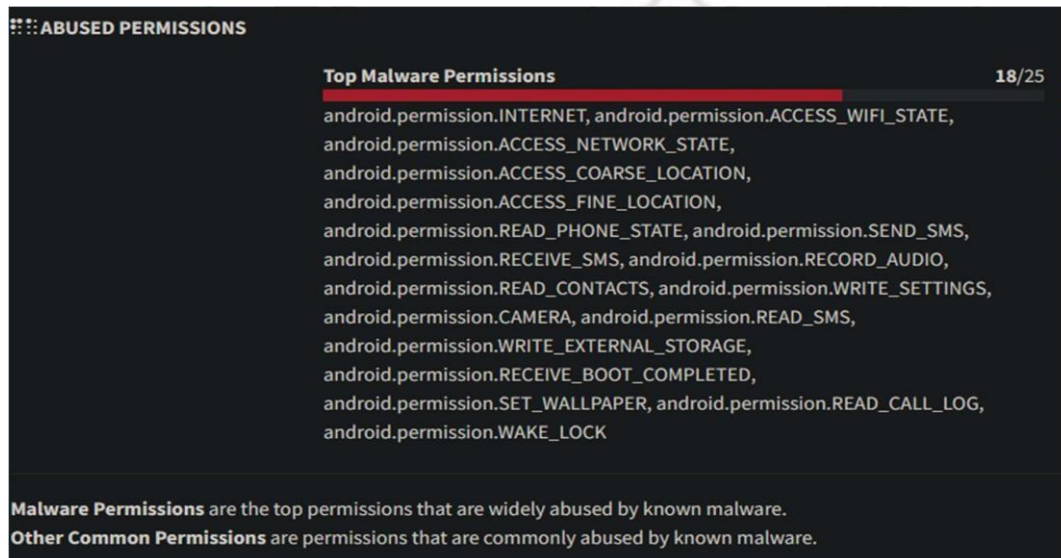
ABUSED PERMISSIONS

**Top Malware Permissions** **18**/25

android.permission.INTERNET, android.permission.ACCESS_WIFI_STATE, android.permission.ACCESS_NETWORK_STATE, android.permission.ACCESS_COARSE_LOCATION, android.permission.ACCESS_FINE_LOCATION, android.permission.READ_PHONE_STATE, android.permission.SEND_SMS, android.permission.RECEIVE_SMS, android.permission.RECORD_AUDIO, android.permission.READ_CONTACTS, android.permission.WRITE_SETTINGS, android.permission.CAMERA, android.permission.READ_SMS, android.permission.WRITE_EXTERNAL_STORAGE, android.permission.RECEIVE_BOOT_COMPLETED, android.permission.SET_WALLPAPER, android.permission.READ_CALL_LOG, android.permission.WAKE_LOCK

**Malware Permissions** are the top permissions that are widely abused by known malware.
**Other Common Permissions** are permissions that are commonly abused by known malware.